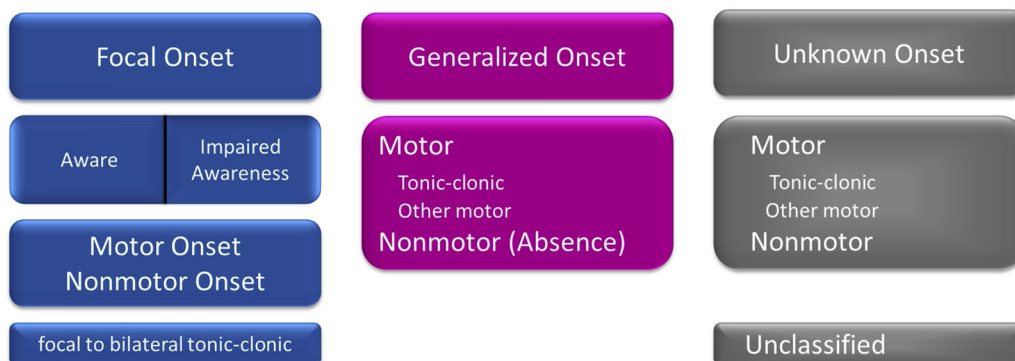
Focal Onset

Aware

Impaired Awareness

Motor Onset
Nonmotor Onset

focal to bilateral tonic-clonic

Generalized Onset

Motor
Tonic-clonic
Other motor
Nonmotor (Absence)

Unknown Onset

Motor
Tonic-clonic
Other motor
Nonmotor

Unclassified